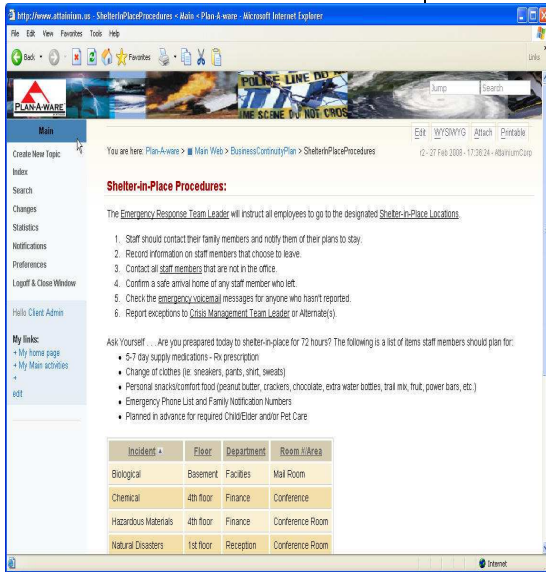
http://www.attainium.us - ShelterInPlaceProcedures < Main < Plan-A-ware - Microsoft Internet Explorer

File Edit View Favorites Tools Help

Back Favorites

Links

PLAN-A-WARE

POLICE LINE DO NOT CROSS

Jump Search

Main

Create New Topic
Index
Search
Changes
Statistics
Notifications
Preferences
Logoff & Close Window

Hello Client Admin

My links:
+ My home page
+ My Main activities

edit

Edit WYSIWYG Attach Printable

You are here: Plan-A-ware > Main Web > BusinessContinuityPlan > ShelterInPlaceProcedures

r2 - 27 Feb 2008 - 17:38:24 - AttainiumCorp

Shelter-in-Place Procedures:

The Emergency Response Team Leader will instruct all employees to go to the designated Shelter-in-Place Locations.

1. Staff should contact their family members and notify them of their plans to stay.
2. Record information on staff members that choose to leave.
3. Contact all staff members that are not in the office.
4. Confirm a safe arrival home of any staff member who left.
5. Check the emergency voicemail messages for anyone who hasn't reported.
6. Report exceptions to Crisis Management Team Leader or Alternate(s).

Ask Yourself . . . Are you preapared today to shelter-in-place for 72 hours? The following is a list of items staff members should plan for:
- 5-7 day supply medications - Rx prescription
- Change of clothes (ie: sneakers, pants, shirt, sweats)
- Personal snacks/comfort food (peanut butter, crackers, chocolate, extra water bottles, trail mix, fruit, power bars, etc.)
- Emergency Phone List and Family Notification Numbers
- Planned in advance for required Child/Elder and/or Pet Care

| Incident | Floor | Department | Room #/Area |
|---|---|---|---|
| Biological | Basement | Facilties | Mail Room |
| Chemical | 4th floor | Finance | Conference |
| Hazardous Materials | 4th floor | Finance | Conference Room |
| Natural Disasters | 1st floor | Reception | Conference Room |

Internet